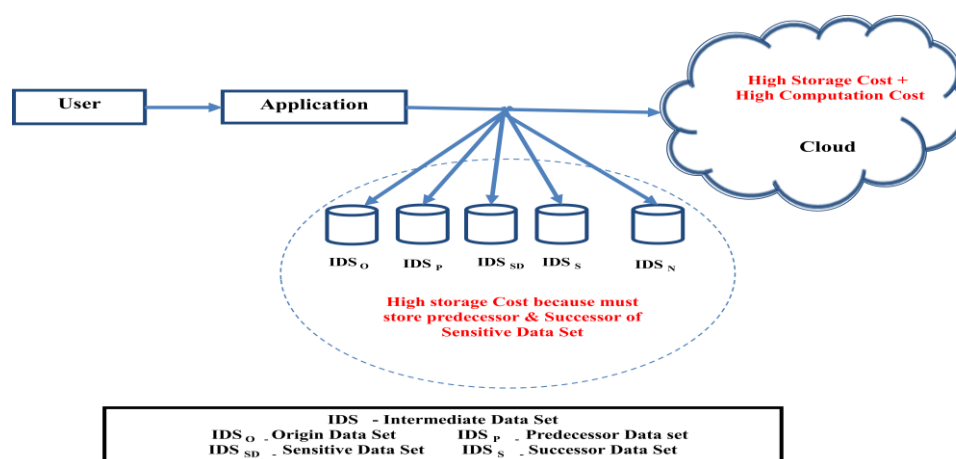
User

Application

High Storage Cost + High Computation Cost

Cloud

IDS $_O$

IDS $_P$

IDS $_{SD}$

IDS $_S$

IDS $_N$

High storage Cost because must store predecessor & Successor of Sensitive Data Set

IDS - Intermediate Data Set
IDS $_O$ - Origin Data Set IDS $_P$ - Predecessor Data set
IDS $_{SD}$ - Sensitive Data Set IDS $_S$ - Successor Data Set